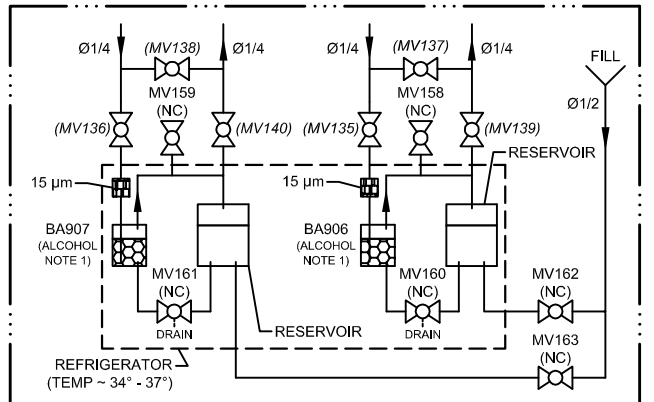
Ø1/4
(MV138)
Ø1/4
Ø1/4
(MV137)
Ø1/4
FILL
MV159
(NC)
MV158
(NC)
Ø1/2
(MV136)
(MV140)
(MV135)
(MV139)
RESERVOIR
15 µm
15 µm
BA907
(ALCOHOL NOTE 1)
BA906
(ALCOHOL NOTE 1)
MV161
(NC)
MV160
(NC)
MV162
(NC)
DRAIN
DRAIN
RESERVOIR
MV163
(NC)
REFRIGERATOR
(TEMP ~ 34° - 37°)